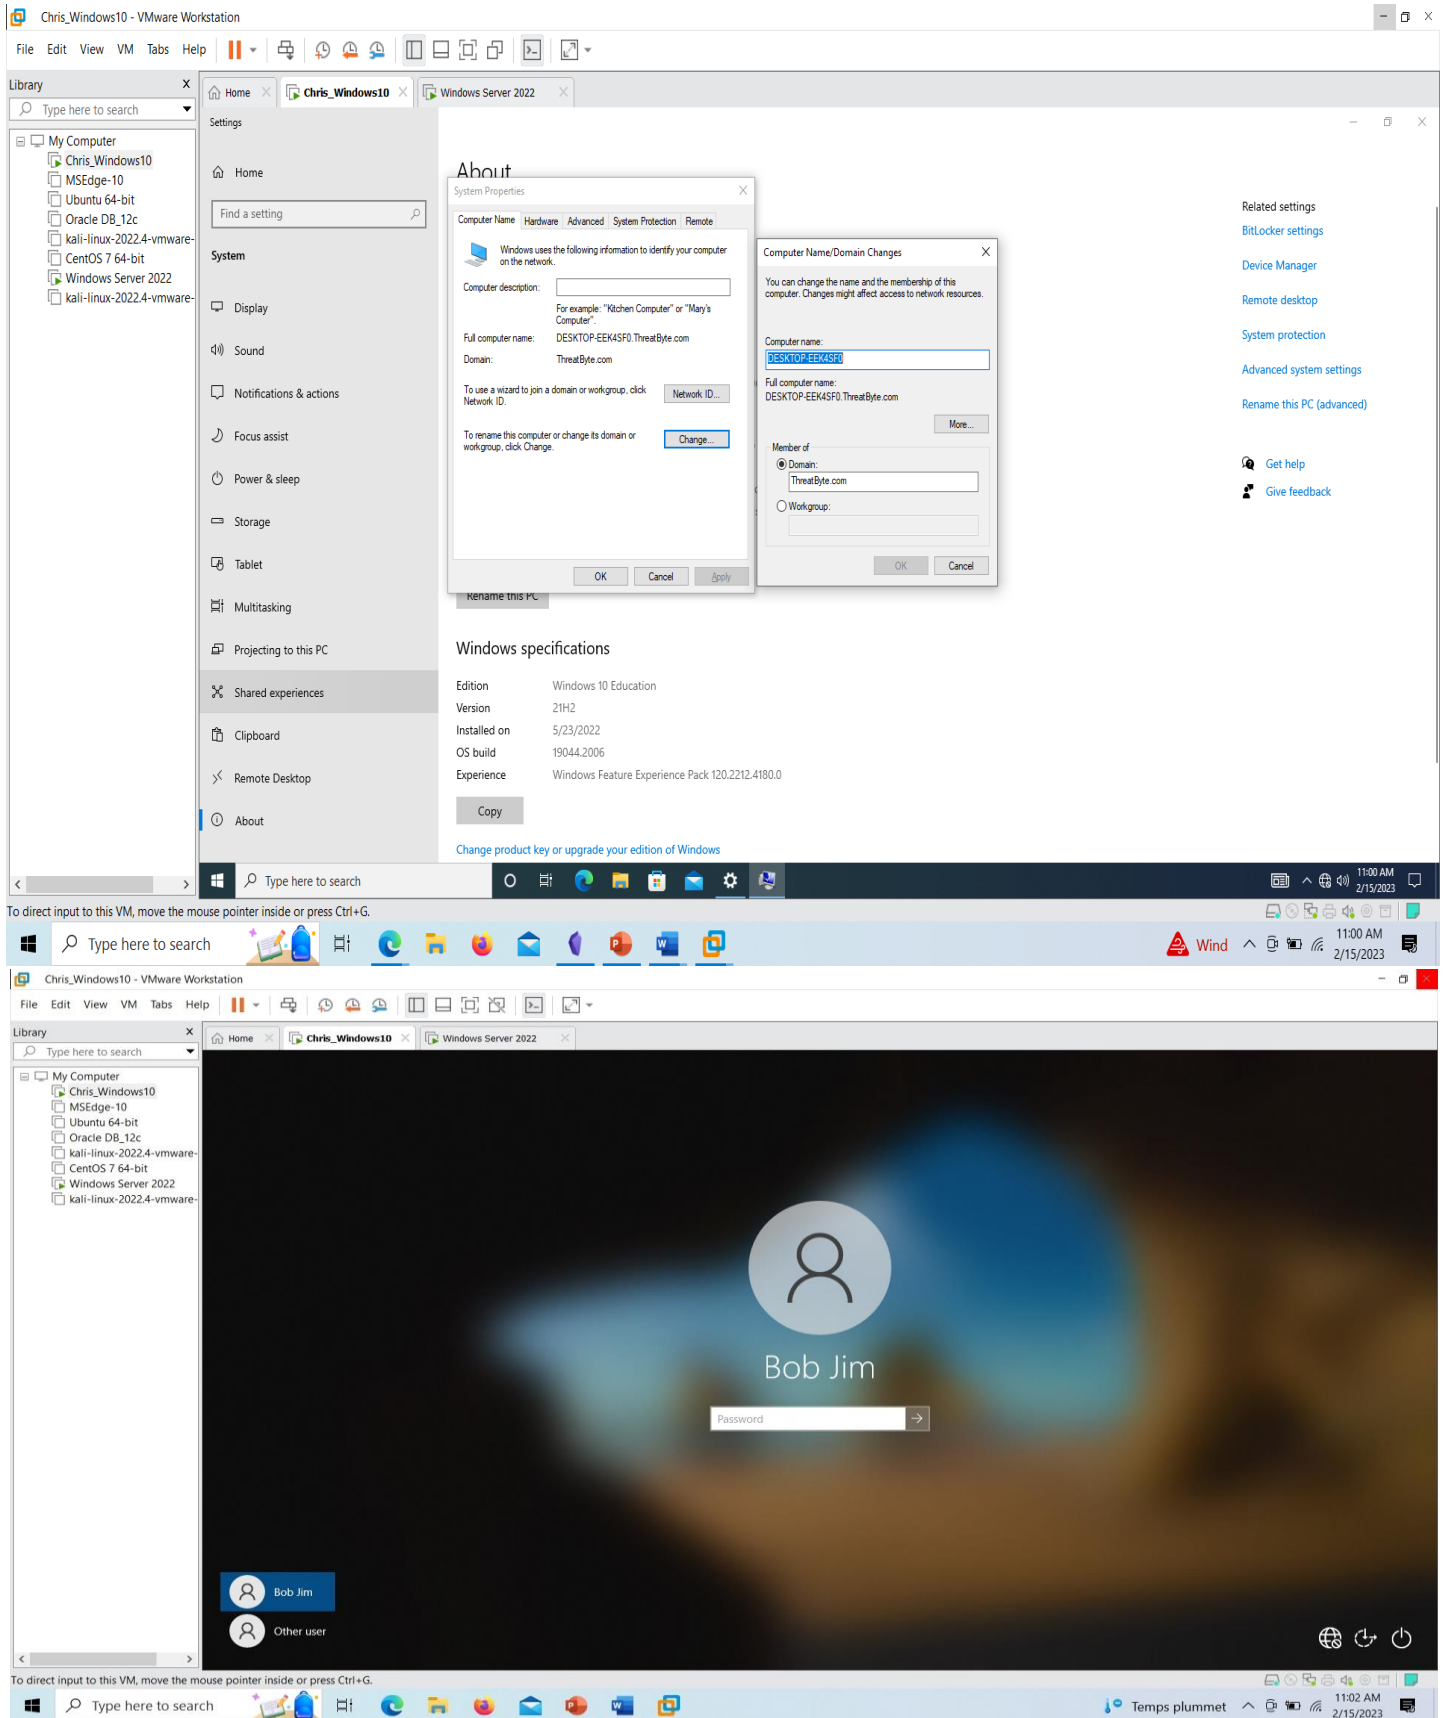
Chris_Windows10 - VMware Workstation

File Edit View VM Tabs Help

Library
Type here to search
My Computer
Chris_Windows10
MSEdge-10
Ubuntu 64-bit
Oracle DB_12c
kali-linux-2022.4-vmware-
CentOS 7 64-bit
Windows Server 2022
kali-linux-2022.4-vmware-

Home | Chris_Windows10 | Windows Server 2022

Settings

Home
Find a setting
System
Display
Sound
Notifications & actions
Focus assist
Power & sleep
Storage
Tablet
Multitasking
Projecting to this PC
Shared experiences
Clipboard
Remote Desktop
About

About

System Properties
Computer Name | Hardware | Advanced | System Protection | Remote
Windows uses the following information to identify your computer on the network.
Computer description:
For example: "Kitchen Computer" or "Mary's Computer".
Full computer name: DESKTOP-EEK4SF0.ThreatByte.com
Domain: ThreatByte.com
To use a wizard to join a domain or workgroup, click Network ID. Network ID...
To rename this computer or change its domain or workgroup, click Change. Change...
OK Cancel Apply

Computer Name/Domain Changes
You can change the name and the membership of this computer. Changes might affect access to network resources.
Computer name:
DESKTOP-EEK4SF0
Full computer name:
DESKTOP-EEK4SF0.ThreatByte.com
More...
Member of
Domain:
ThreatByte.com
Workgroup:
OK Cancel

Rename this PC

Related settings
BitLocker settings
Device Manager
Remote desktop
System protection
Advanced system settings
Rename this PC (advanced)
Get help
Give feedback

Windows specifications
| | |
|---|---|
| Edition | Windows 10 Education |
| Version | 21H2 |
| Installed on | 5/23/2022 |
| OS build | 19044.2006 |
| Experience | Windows Feature Experience Pack 120.2212.4180.0 |

Copy

Change product key or upgrade your edition of Windows

Type here to search
11:00 AM 2/15/2023

To direct input to this VM, move the mouse pointer inside or press Ctrl+G.

Type here to search
Wind
11:00 AM 2/15/2023

Chris_Windows10 - VMware Workstation

File Edit View VM Tabs Help

Library
Type here to search
My Computer
Chris_Windows10
MSEdge-10
Ubuntu 64-bit
Oracle DB_12c
kali-linux-2022.4-vmware-
CentOS 7 64-bit
Windows Server 2022
kali-linux-2022.4-vmware-

Home | Chris_Windows10 | Windows Server 2022

Bob Jim
Password

Bob Jim
Other user

To direct input to this VM, move the mouse pointer inside or press Ctrl+G.

Type here to search
Temps plummet
11:02 AM 2/15/2023